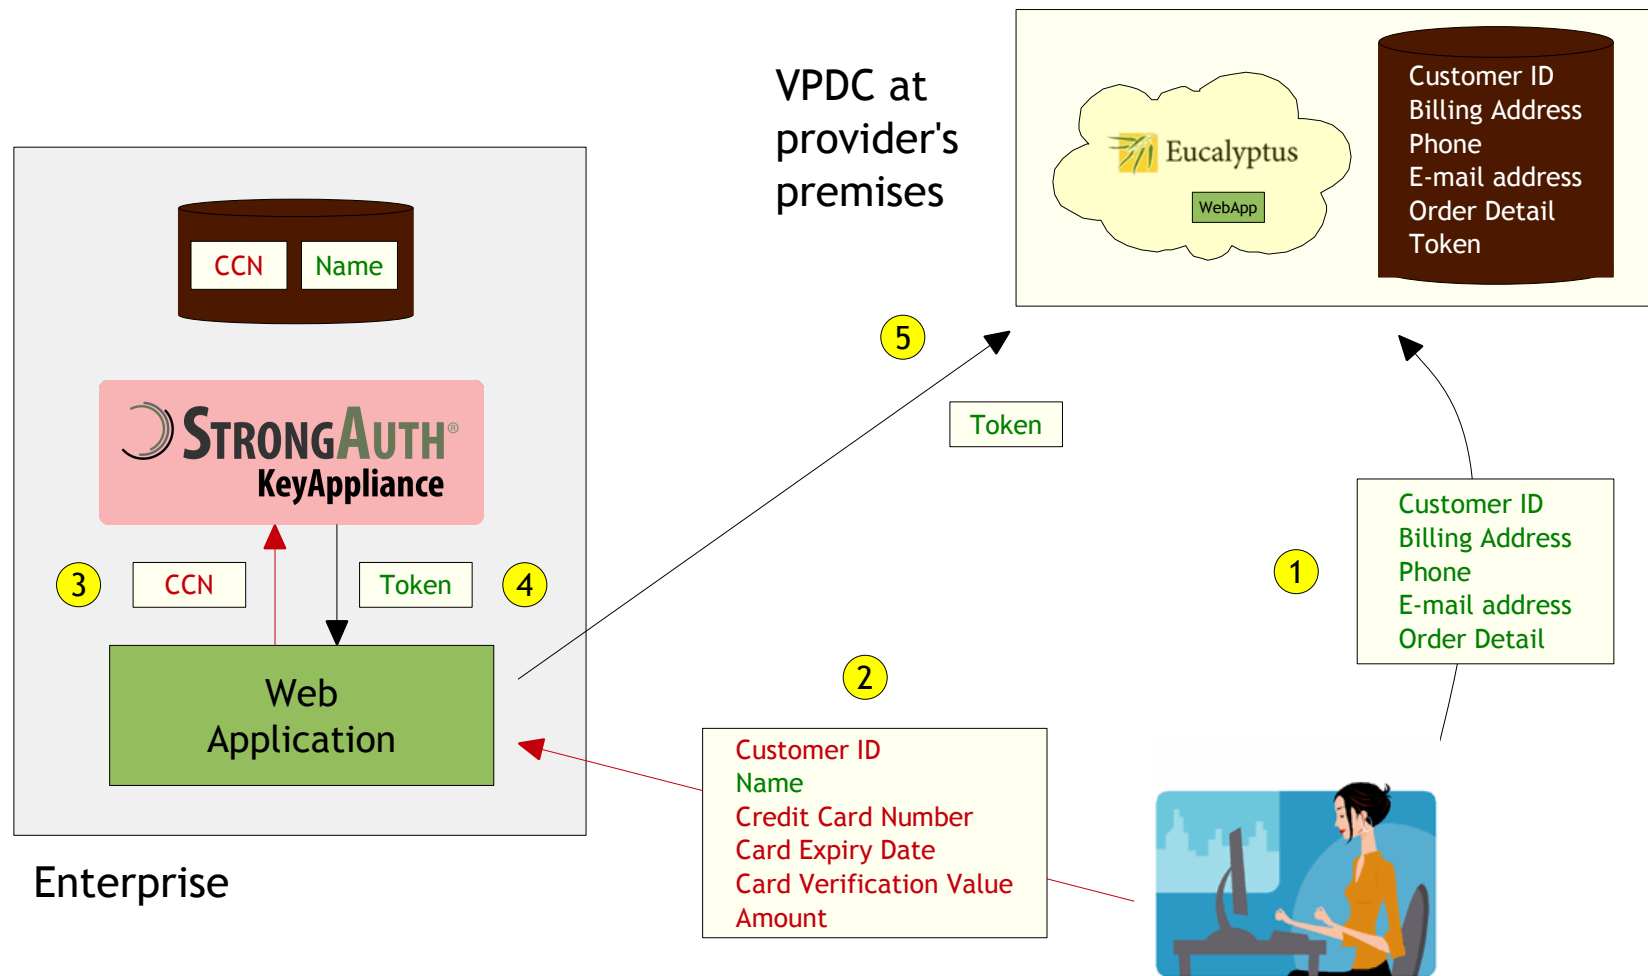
VPDC at provider's premises

Eucalyptus

WebApp

Customer ID
Billing Address
Phone
E-mail address
Order Detail
Token

CCN Name

STRONGAUTH®
KeyAppliance

3 CCN Token 4

Web Application

Enterprise

5

Token

1

Customer ID
Billing Address
Phone
E-mail address
Order Detail

2

Customer ID
Name
Credit Card Number
Card Expiry Date
Card Verification Value
Amount